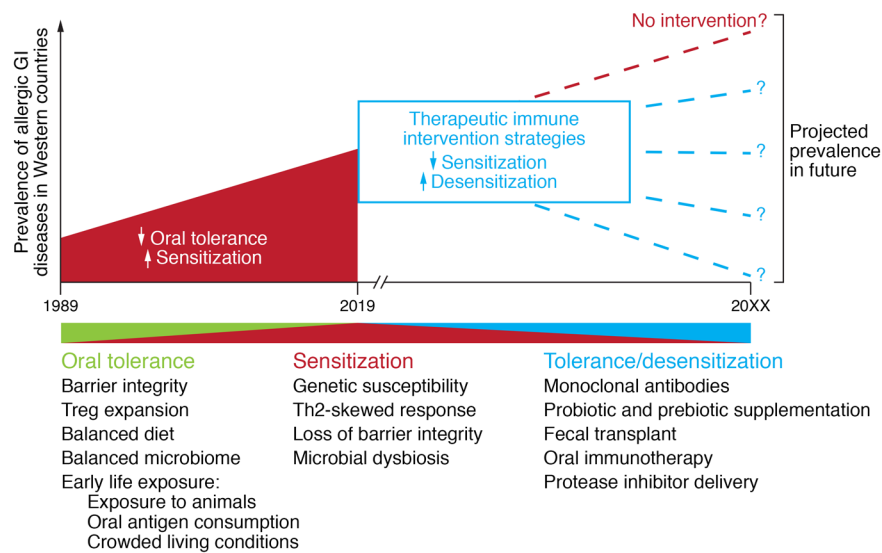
Prevalence of allergic GI diseases in Western countries

No intervention?

Therapeutic immune intervention strategies
↓ Sensitization
↑ Desensitization

?
?
?
?

Projected prevalence in future

↓ Oral tolerance
↑ Sensitization

1989
2019
20XX

Oral tolerance
Barrier integrity
Treg expansion
Balanced diet
Balanced microbiome
Early life exposure:
Exposure to animals
Oral antigen consumption
Crowded living conditions

Sensitization
Genetic susceptibility
Th2-skewed response
Loss of barrier integrity
Microbial dysbiosis

Tolerance/desensitization
Monoclonal antibodies
Probiotic and prebiotic supplementation
Fecal transplant
Oral immunotherapy
Protease inhibitor delivery